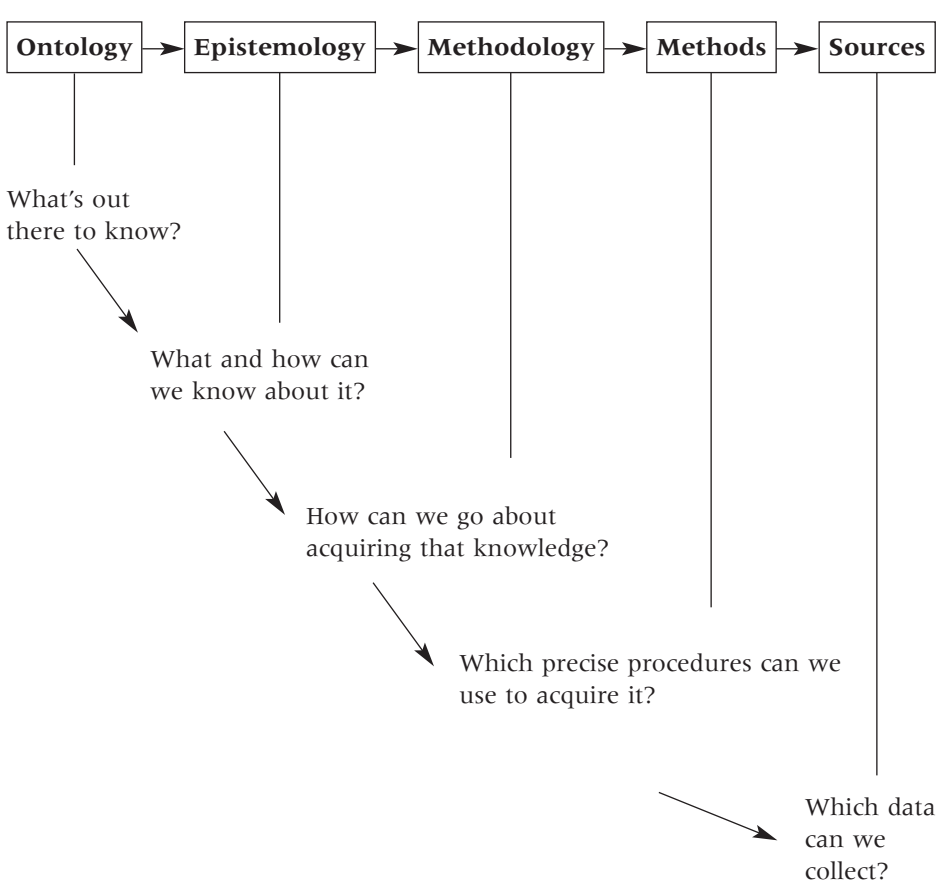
Ontology

Epistemology

Methodology

Methods

Sources

What's out there to know?

What and how can we know about it?

How can we go about acquiring that knowledge?

Which precise procedures can we use to acquire it?

Which data can we collect?